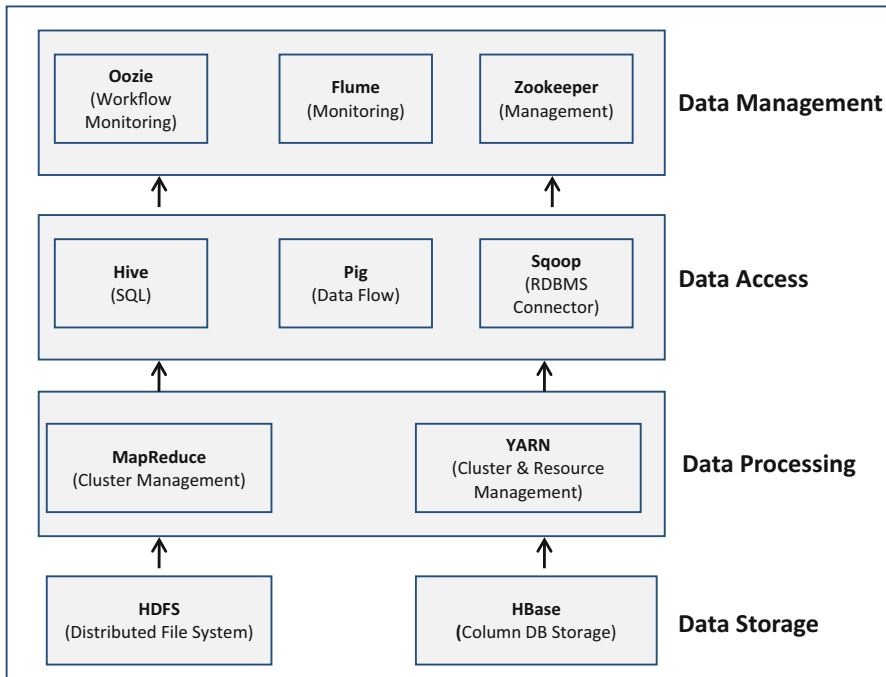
Oozie
(Workflow Monitoring)

Flume
(Monitoring)

Zookeeper
(Management)

Data Management

Hive
(SQL)

Pig
(Data Flow)

Sqoop
(RDBMS Connector)

Data Access

MapReduce
(Cluster Management)

YARN
(Cluster & Resource Management)

Data Processing

HDFS
(Distributed File System)

HBase
(Column DB Storage)

Data Storage